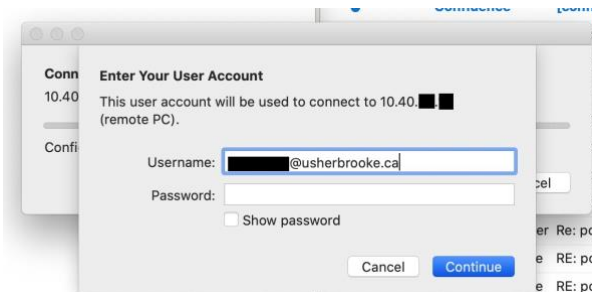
Confidence [con

Conn
10.40
Confi

Enter Your User Account

This user account will be used to connect to 10.40.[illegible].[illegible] (remote PC).

Username: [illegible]@usherbrooke.ca
Password:
Show password

Cancel Continue

cel
er Re: pc
e RE: pc
e RE: pc